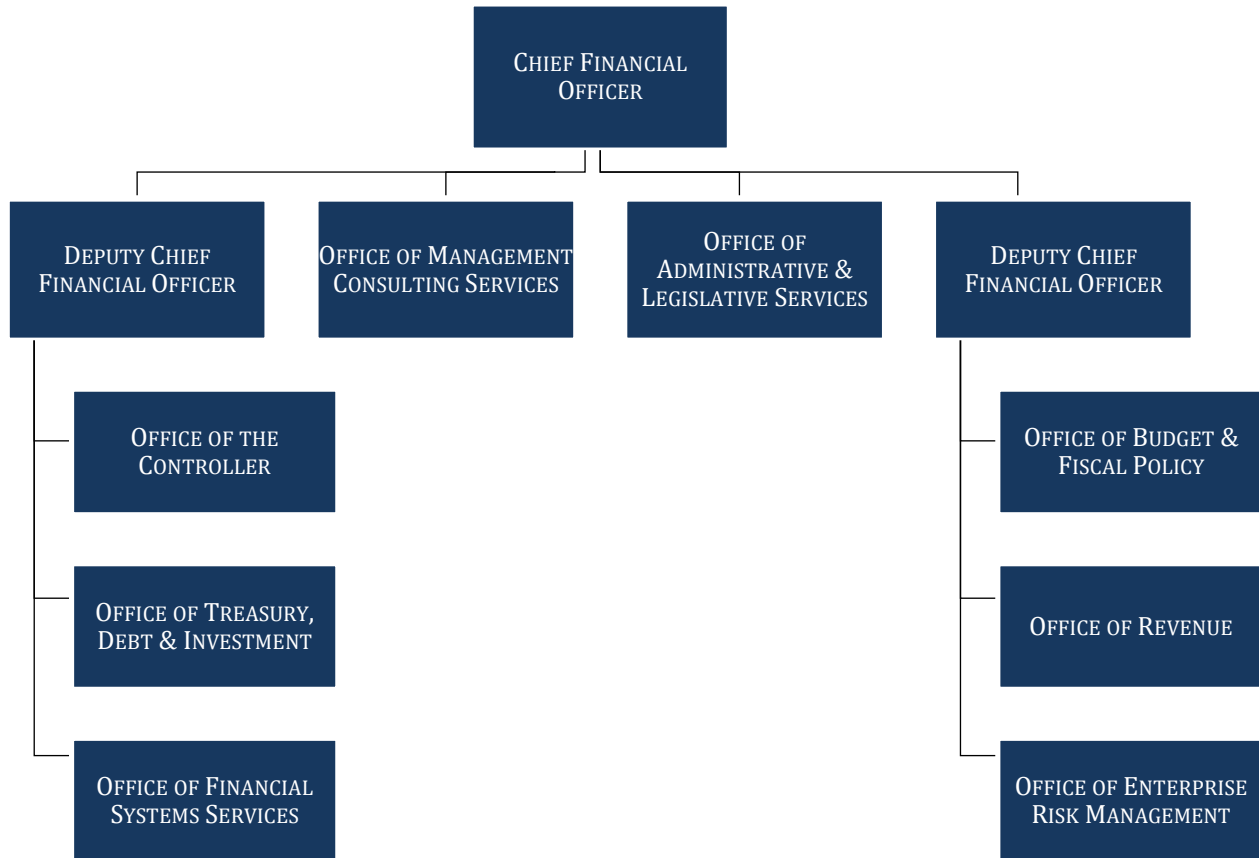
CHIEF FINANCIAL OFFICER

DEPUTY CHIEF FINANCIAL OFFICER

OFFICE OF MANAGEMENT CONSULTING SERVICES

OFFICE OF ADMINISTRATIVE & LEGISLATIVE SERVICES

DEPUTY CHIEF FINANCIAL OFFICER

OFFICE OF THE CONTROLLER

OFFICE OF TREASURY, DEBT & INVESTMENT

OFFICE OF FINANCIAL SYSTEMS SERVICES

OFFICE OF BUDGET & FISCAL POLICY

OFFICE OF REVENUE

OFFICE OF ENTERPRISE RISK MANAGEMENT